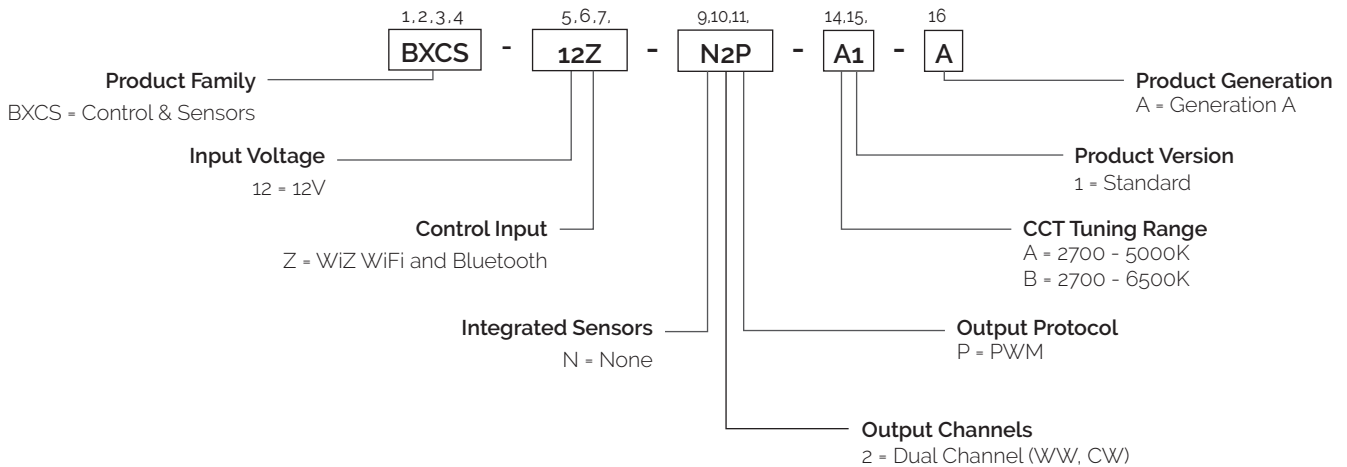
1,2,3,4 5,6,7, 9,10,11, 14,15, 16

BXCS - 12Z - N2P - A1 - A

Product Family
BXCS = Control & Sensors

Input Voltage
12 = 12V

Control Input
Z = WiZ WiFi and Bluetooth

Integrated Sensors
N = None

Output Channels
2 = Dual Channel (WW, CW)

Output Protocol
P = PWM

CCT Tuning Range
A = 2700 - 5000K
B = 2700 - 6500K

Product Version
1 = Standard

Product Generation
A = Generation A